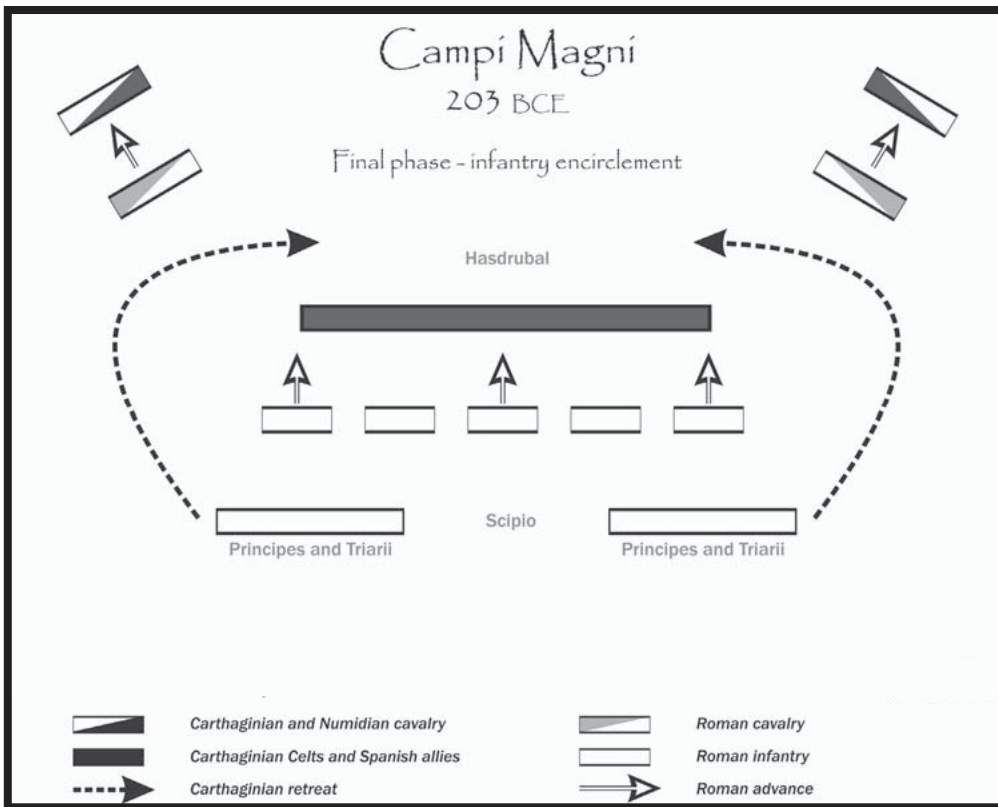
Campi Magni
203 BCE

Final phase - infantry encirclement

Hasdrubal

Scipio

Principes and Triarii

Principes and Triarii

Carthaginian and Numidian cavalry

Carthaginian Celts and Spanish allies

Carthaginian retreat

Roman cavalry

Roman infantry

Roman advance